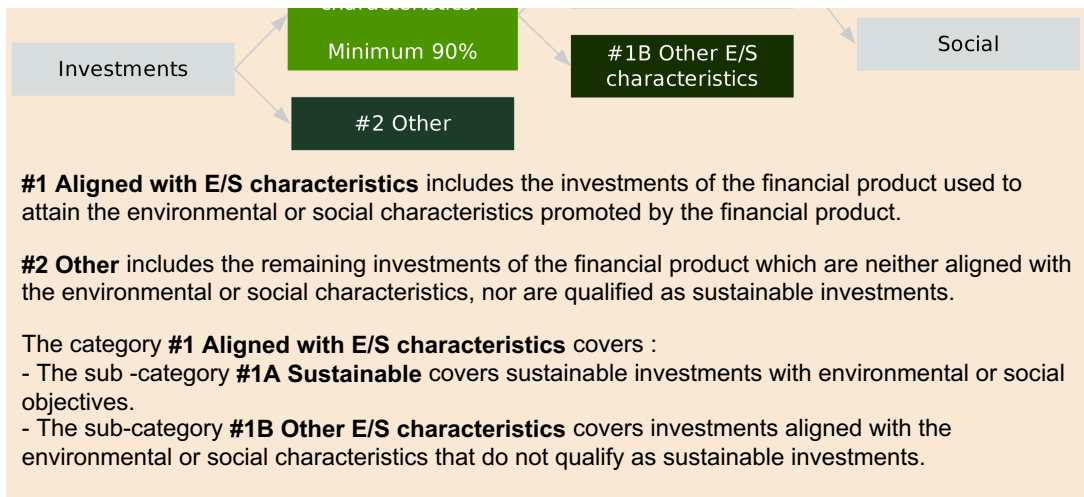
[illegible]

Minimum 90%

Social

Investments

#1B Other E/S characteristics

#2 Other

**#1 Aligned with E/S characteristics** includes the investments of the financial product used to attain the environmental or social characteristics promoted by the financial product.

**#2 Other** includes the remaining investments of the financial product which are neither aligned with the environmental or social characteristics, nor are qualified as sustainable investments.

The category **#1 Aligned with E/S characteristics** covers :
- The sub -category **#1A Sustainable** covers sustainable investments with environmental or social objectives.
- The sub-category **#1B Other E/S characteristics** covers investments aligned with the environmental or social characteristics that do not qualify as sustainable investments.